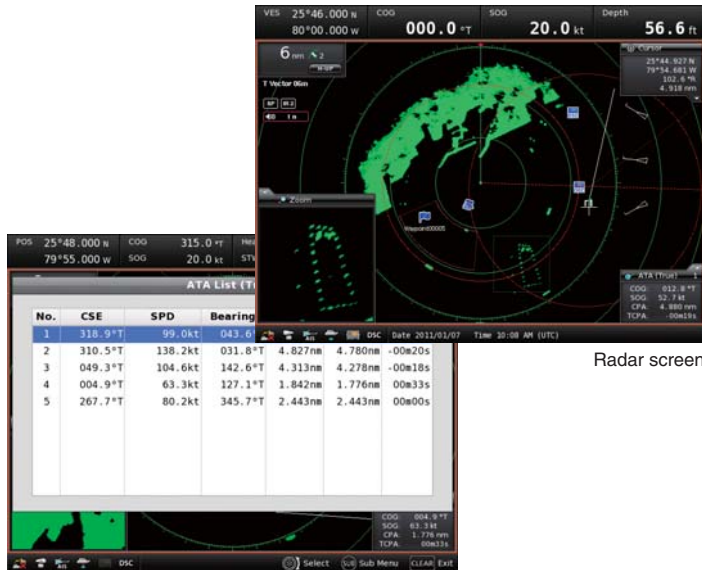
VES 25°46.000 N 80°00.000 W
COG 000.0 °T
SOG 20.0 kt
Depth 56.6 ft

6 nm 2

T Vector 06m

Cursor
25°44.927 N
79°54.681 W
102.6 °R
4.918 nm

Zoom

Waypoint00005

ATA (True)
COG 012.8 °T
SOG 52.7 kt
CPA 4.880 nm
TCPA -00m19s

DSC Date 2011/01/07 Time 10:08 AM (UTC)

Radar screen

POS 25°48.000 N 79°55.000 W
COG 315.0 °T
SOG 20.0 kt

ATA List (T

| No. | CSE | SPD | Bearing | | | |
|---|---|---|---|---|---|---|
| 1 | 318.9°T | 99.0kt | 043.6 | | | |
| 2 | 310.5°T | 138.2kt | 031.8°T | 4.827nm | 4.780nm | -00m20s |
| 3 | 049.3°T | 104.6kt | 142.6°T | 4.313nm | 4.278nm | -00m18s |
| 4 | 004.9°T | 63.3kt | 127.1°T | 1.842nm | 1.776nm | 00m33s |
| 5 | 267.7°T | 80.2kt | 345.7°T | 2.443nm | 2.443nm | 00m00s |

COG 004.9 °T
SOG 63.3 kt
CPA 1.776 nm
TCPA 00m33s

DSC Select Sub Menu CLEAR Exit